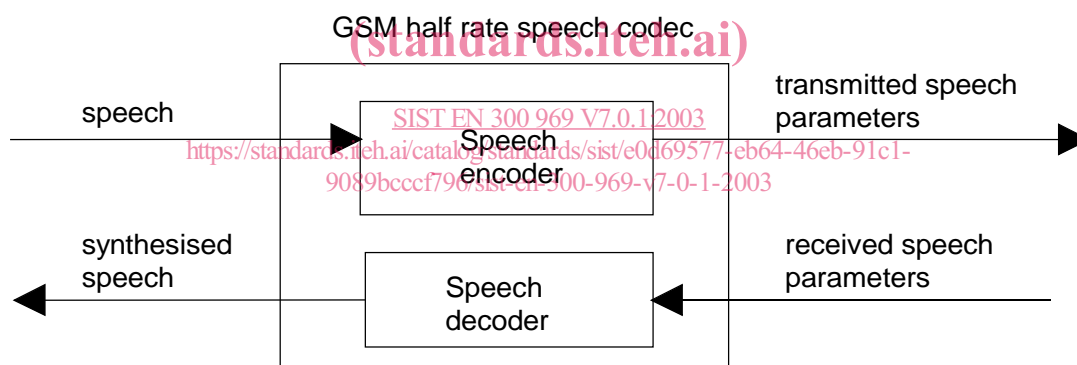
GSM half rate speech codec

(standards.iteh.ai)

speech

SIST EN 300 969 V7.0.1:2003

https://standards.iteh.ai/catalog/standards/sist/e0d69577-eb64-46eb-91c1-9089bcccf796/sist-en-300-969-v7-0-1-2003

Speech encoder

transmitted speech parameters

synthesised speech

Speech decoder

received speech parameters